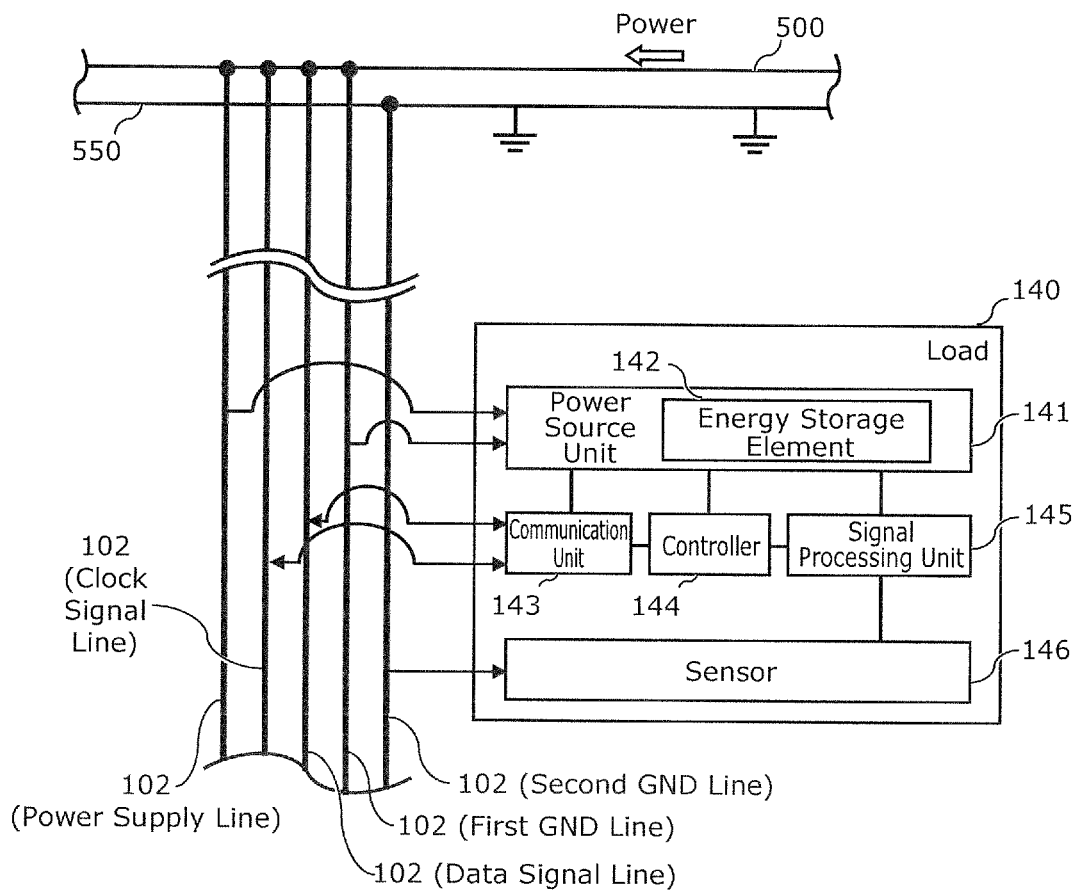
Power
500
550
140
Load
142
Power Source Unit
Energy Storage Element
141
Communication Unit
Controller
Signal Processing Unit
145
102 (Clock Signal Line)
143
144
Sensor
146
102 (Power Supply Line)
102 (Second GND Line)
102 (First GND Line)
102 (Data Signal Line)